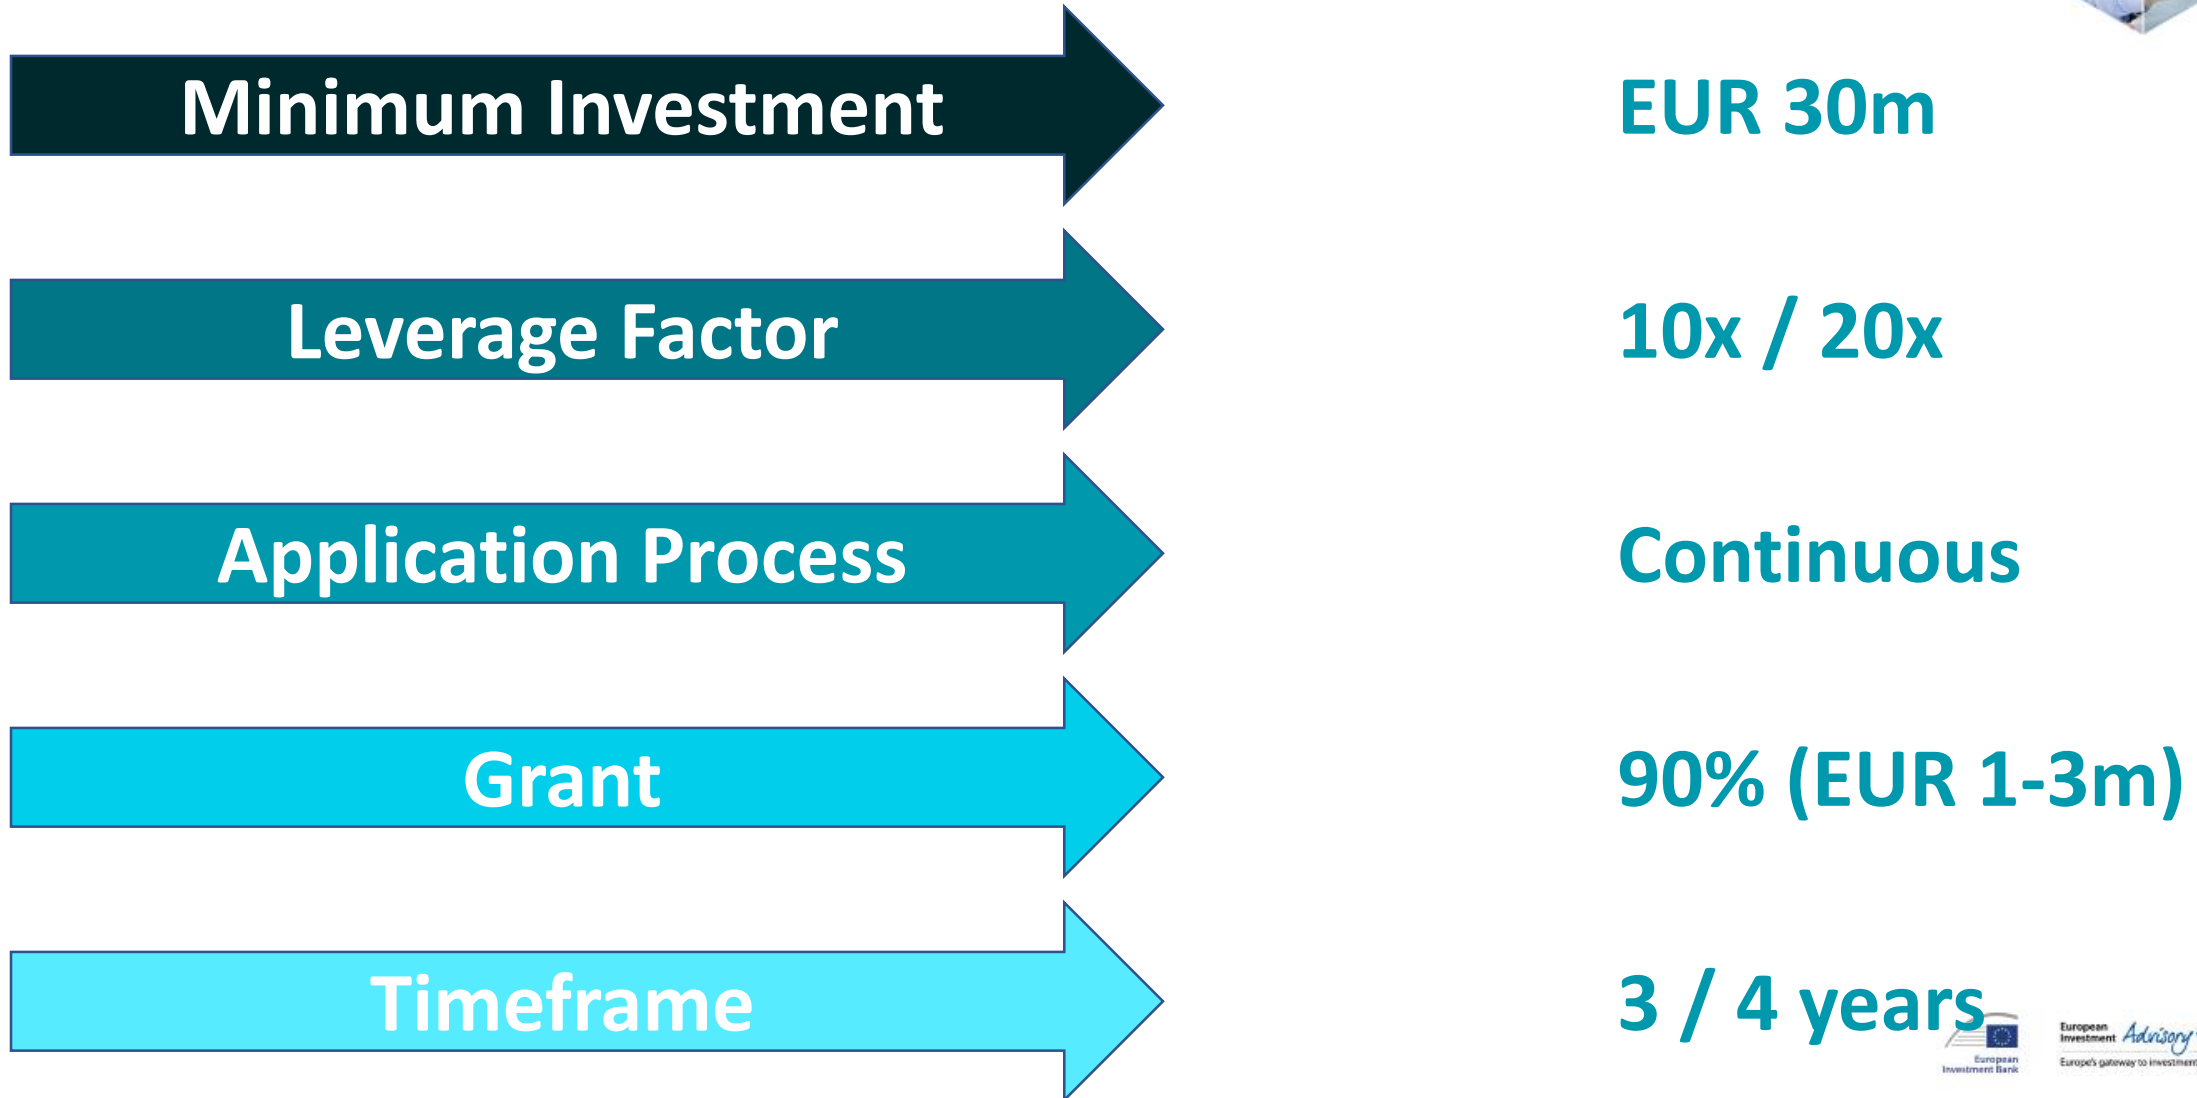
Minimum Investment

EUR 30m

Leverage Factor

10x / 20x

Application Process

Continuous

Grant

90% (EUR 1-3m)

Timeframe

3 / 4 years

European Investment Bank

European Investment Advisory

Europe's gateway to investment